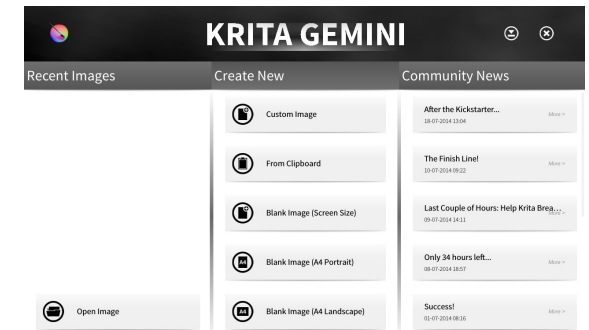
KRITA GEMINI

Recent Images

Open Image

Create New

Custom Image

From Clipboard

Blank Image (Screen Size)

A4 Blank Image (A4 Portrait)

A4 Blank Image (A4 Landscape)

Community News

After the Kickstarter...
18-07-2014 13:04
More >

The Finish Line!
10-07-2014 09:22
More >

Last Couple of Hours: Help Krita Brea...
09-07-2014 14:11
More >

Only 34 hours left...
08-07-2014 18:57
More >

Success!
01-07-2014 08:16
More >